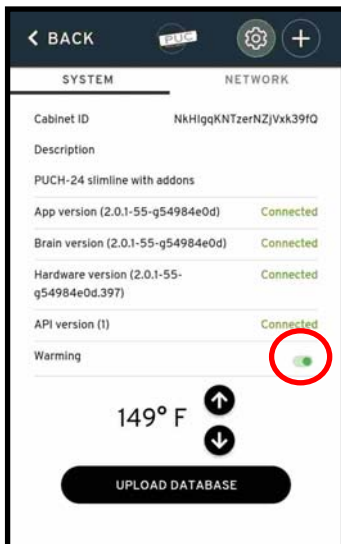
< BACK

PUC

SYSTEM

NETWORK

Cabinet ID NkHIgqKNTzerNZjVxk39fQ

Description

PUCH-24 slimline with addons

App version (2.0.1-55-g54984e0d) Connected

Brain version (2.0.1-55-g54984e0d) Connected

Hardware version (2.0.1-55-g54984e0d.397) Connected

API version (1) Connected

Warming

149° F

UPLOAD DATABASE